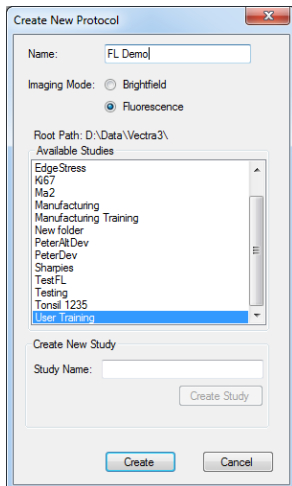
Create New Protocol

Name: FL Demo

Imaging Mode: Brightfield

Fluorescence

Root Path: D:\Data\Vectra3\

Available Studies

EdgeStress
Ki67
Ma2
Manufacturing
Manufacturing Training
New folder
PeterAltDev
PeterDev
Sharpies
TestFL
Testing
Tonsil 1235
User Training

Create New Study

Study Name:

Create Study

Create

Cancel